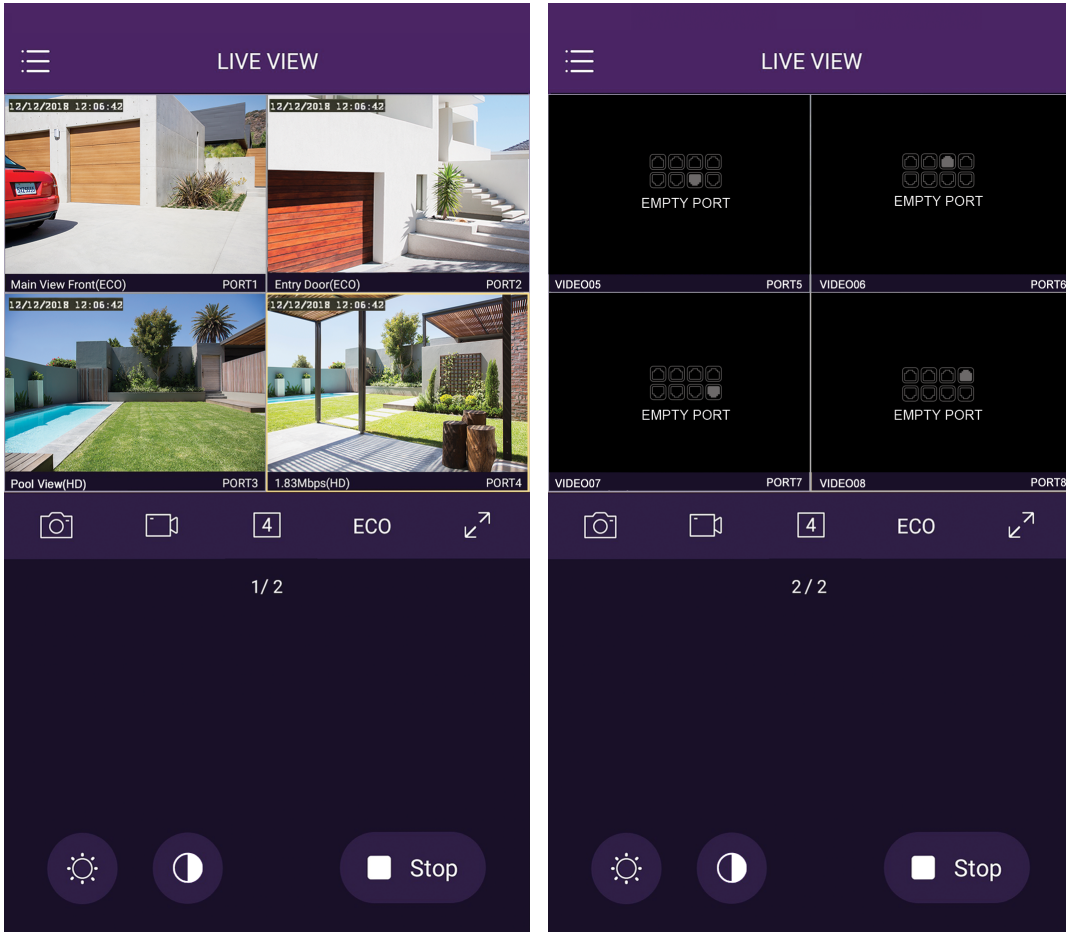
LIVE VIEW

12/12/2018 12:06:42
Main View Front(ECO) PORT1

12/12/2018 12:06:42
Entry Door(ECO) PORT2

12/12/2018 12:06:42
Pool View(HD) PORT3

12/12/2018 12:06:42
1.83Mbps(HD) PORT4

4 ECO

1/ 2

Stop

LIVE VIEW

EMPTY PORT
VIDEO05 PORT5

EMPTY PORT
VIDEO06 PORT6

EMPTY PORT
VIDEO07 PORT7

EMPTY PORT
VIDEO08 PORT8

4 ECO

2 / 2

Stop